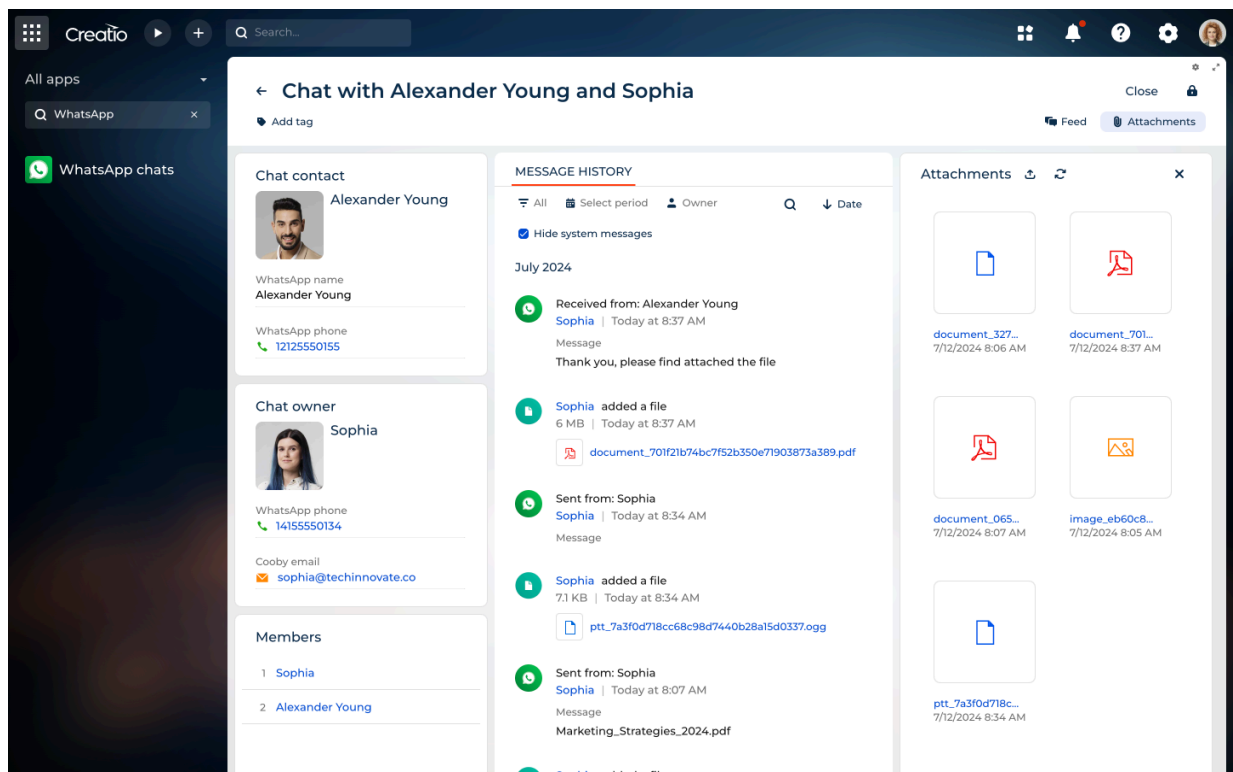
Creatio

Search...

All apps

WhatsApp

WhatsApp chats

Chat with Alexander Young and Sophia

Add tag

Close

Feed

Attachments

Chat contact

Alexander Young

WhatsApp name
Alexander Young

WhatsApp phone
12125550155

Chat owner

Sophia

WhatsApp phone
14155550134

Cooby email
sophia@techinnovate.co

Members

1 Sophia

2 Alexander Young

MESSAGE HISTORY

All Select period Owner Date

Hide system messages

July 2024

Received from: Alexander Young
Sophia | Today at 8:37 AM
Message
Thank you, please find attached the file

Sophia added a file
6 MB | Today at 8:37 AM
document_701f21b74bc7f52b350e71903873a389.pdf

Sent from: Sophia
Sophia | Today at 8:34 AM
Message

Sophia added a file
7.1 KB | Today at 8:34 AM
ptt_7a3f0d718cc68c98d7440b28a15d0337.ogg

Sent from: Sophia
Sophia | Today at 8:07 AM
Message
Marketing_Strategies_2024.pdf

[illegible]

Attachments

document_327...
7/12/2024 8:06 AM

document_701...
7/12/2024 8:37 AM

document_065...
7/12/2024 8:07 AM

image_eb60c8...
7/12/2024 8:05 AM

ptt_7a3f0d718c...
7/12/2024 8:34 AM